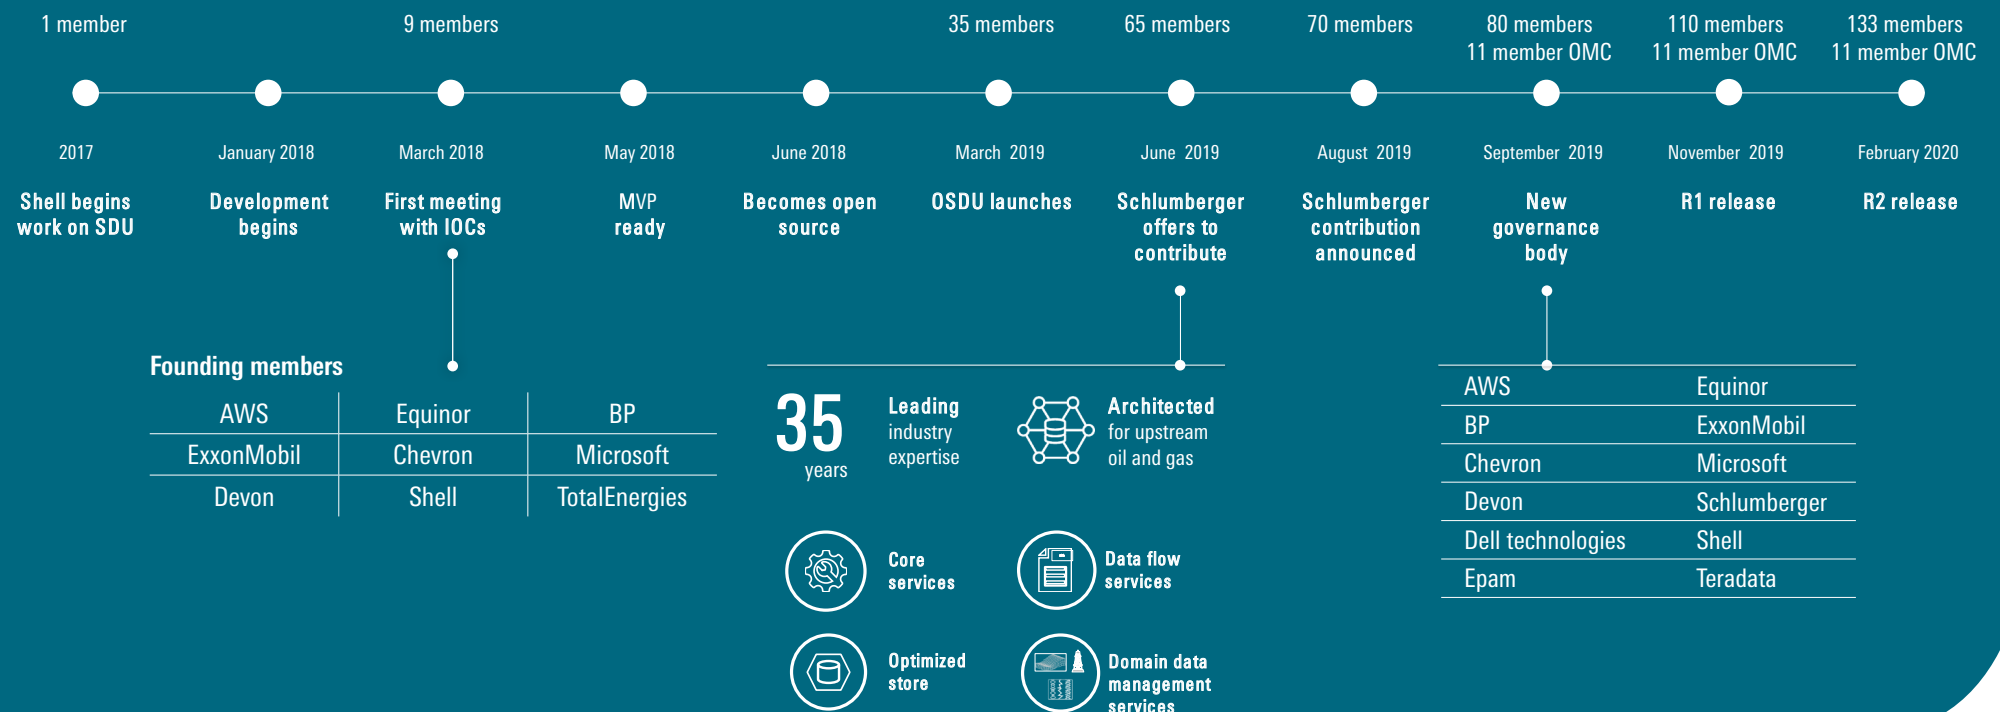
1 member

9 members

35 members

65 members

70 members

80 members
11 member OMC

110 members
11 member OMC

133 members
11 member OMC

2017
Shell begins work on SDU

January 2018
Development begins

March 2018
First meeting with IOCs

May 2018
MVP ready

June 2018
Becomes open source

March 2019
OSDU launches

June 2019
Schlumberger offers to contribute

August 2019
Schlumberger contribution announced

September 2019
New governance body

November 2019
R1 release

February 2020
R2 release

Founding members

| AWS | Equinor | BP |
|---|---|---|
| ExxonMobil | Chevron | Microsoft |
| Devon | Shell | TotalEnergies |

35 years

Leading industry expertise

Architected for upstream oil and gas

Core services

Data flow services

Optimized store

Domain data management services

| AWS | Equinor |
|---|---|
| BP | ExxonMobil |
| Chevron | Microsoft |
| Devon | Schlumberger |
| Dell technologies | Shell |
| Epam | Teradata |